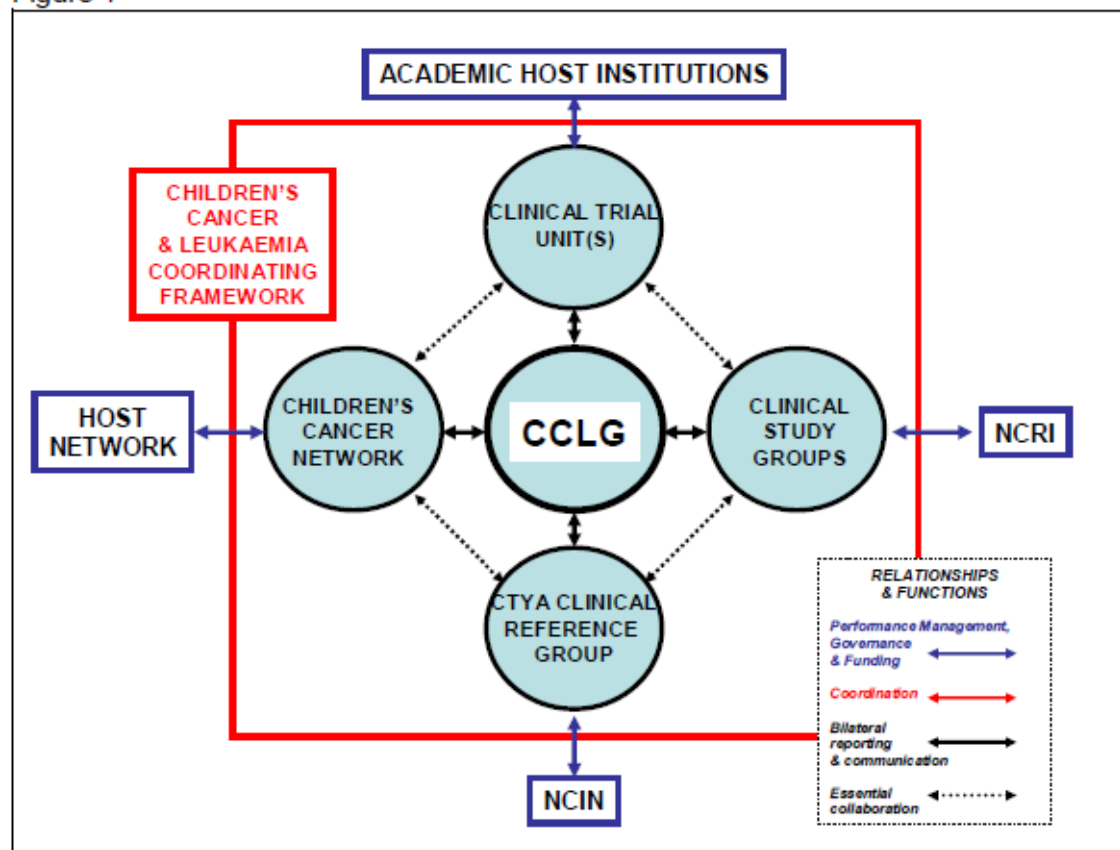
ACADEMIC HOST INSTITUTIONS

CHILDREN'S CANCER & LEUKAEMIA COORDINATING FRAMEWORK

CLINICAL TRIAL UNIT(S)

HOST NETWORK

CHILDREN'S CANCER NETWORK

CCLG

CLINICAL STUDY GROUPS

NCRI

CTYA CLINICAL REFERENCE GROUP

NCIN

RELATIONSHIPS & FUNCTIONS

Performance Management, Governance & Funding

Coordination

Bilateral reporting & communication

Essential collaboration